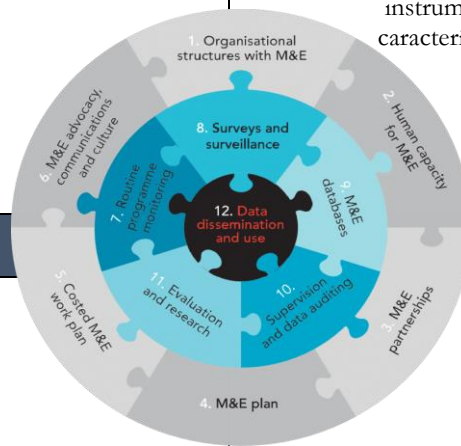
instrum
caracteri

1. Organisational structures with M&E

2. Human capacity for M&E

3. M&E partnerships

4. M&E plan

5. Costed M&E work plan

6. M&E advocacy, communications and culture

7. Routine programme monitoring

8. Surveys and surveillance

9. M&E databases

10. Supervision and data auditing

11. Evaluation and research

12. Data dissemination and use